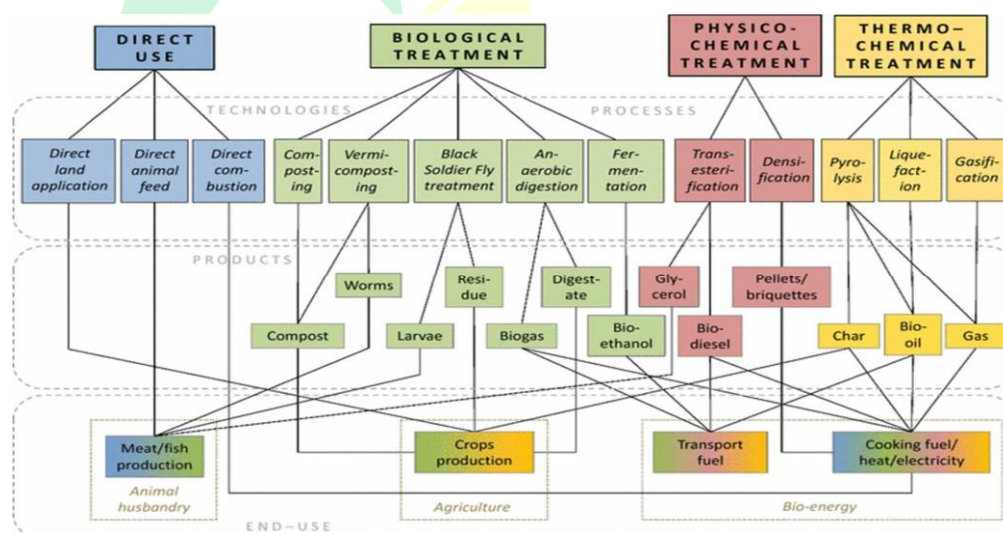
DIRECT USE

BIOLOGICAL TREATMENT

PHYSICO-CHEMICAL TREATMENT

THERMO-CHEMICAL TREATMENT

TECHNOLOGIES

PROCESSES

Direct land application

Direct animal feed

Direct combustion

Composting

Vermicomposting

Black Soldier Fly treatment

Anaerobic digestion

Fermentation

Transesterification

Densification

Pyrolysis

Liquefaction

Gasification

PRODUCTS

Worms

Residue

Digestate

Glycerol

Pellets/ briquettes

Compost

Larvae

Biogas

Bio-ethanol

Bio-diesel

Char

Bio-oil

Gas

Meat/fish production

Crops production

Transport fuel

Cooking fuel/ heat/electricity

Animal husbandry

Agriculture

Bio-energy

END-USE